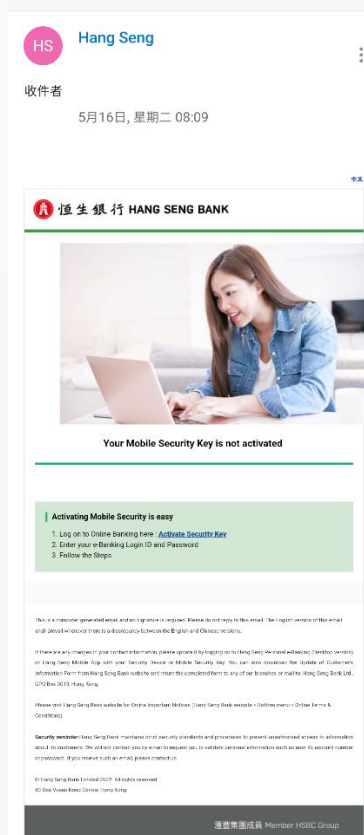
HS

Hang Seng

收件者

5月16日, 星期二 08:09

中文

恒生銀行 HANG SENG BANK

Your Mobile Security Key is not activated

Activating Mobile Security is easy

1. Log on to Online Banking here : Activate Security Key
2. Enter your e-Banking Login ID and Password
3. Follow the Steps

This is a computer generated email and no signature is required. Please do not reply to this email. The English version of this email shall prevail whenever there is a discrepancy between the English and Chinese versions.

If there are any changes in your contact information, please update it by logging on to Hang Seng Personal e-Banking (Desktop version) or Hang Seng Mobile App with your Security Device or Mobile Security Key. You can also download the Update of Customer's Information Form from Hang Seng Bank website and return the completed form to any of our branches or mail to Hang Seng Bank Ltd., GPO Box 3013, Hong Kong.

Please visit Hang Seng Bank website for Online Important Notices (Hang Seng Bank website > Bottom menu > Online Terms & Conditions).

Security reminder: Hang Seng Bank maintains strict security standards and procedures to prevent unauthorised access to information about its customers. We will not contact you by email to request you to validate personal information such as user ID, passport number or password. If you receive such an email, please contact us.

© Hang Seng Bank Limited 2023. All rights reserved.
83 Des Voeux Road Central Hong Kong

滙豐集團成員 Member HSBC Group